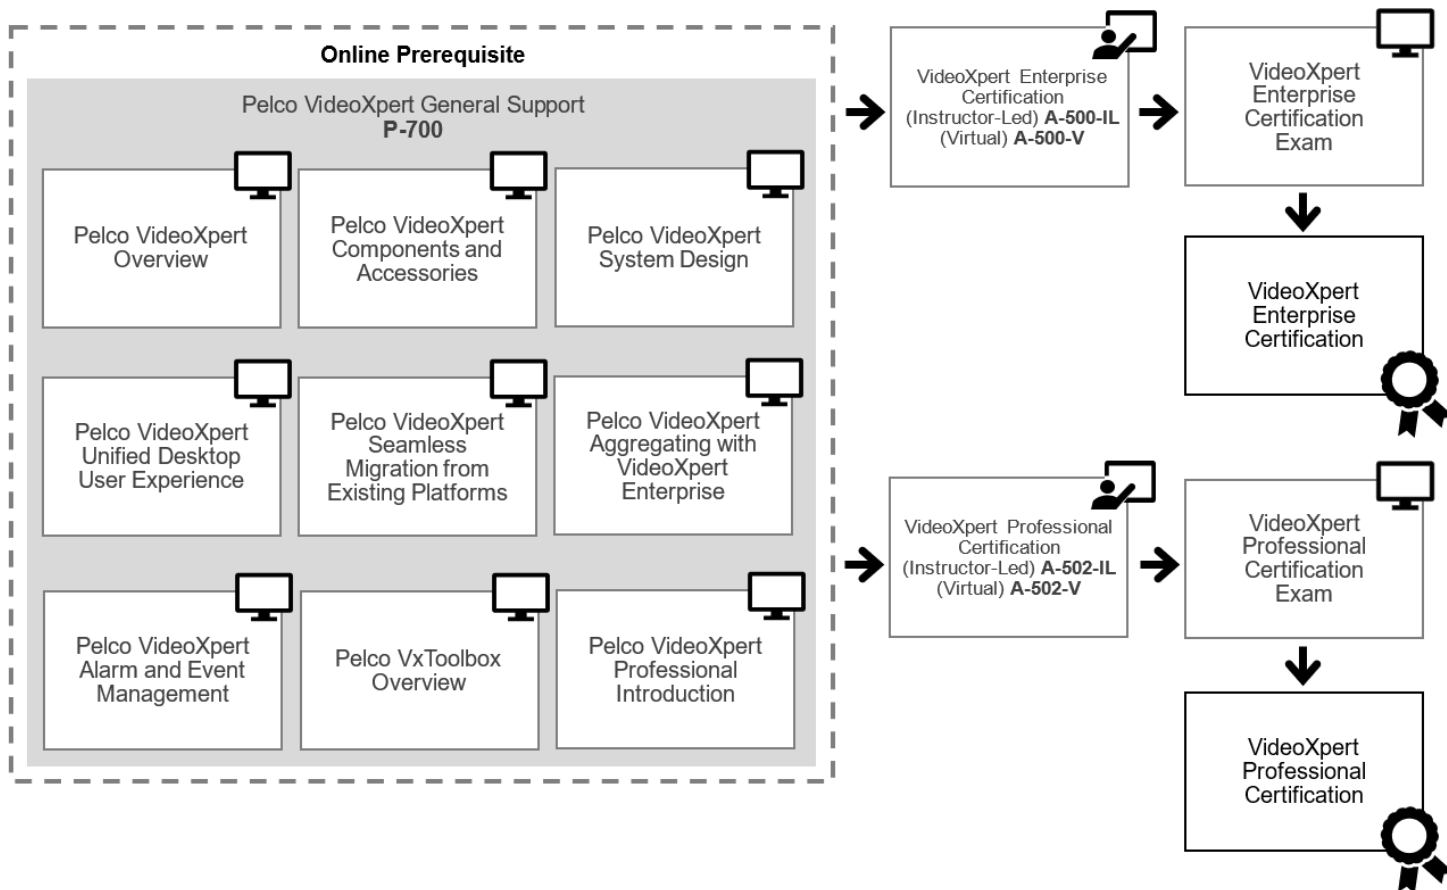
Online Prerequisite

Pelco VideoXpert General Support
**P-700**

Pelco VideoXpert Overview

Pelco VideoXpert Components and Accessories

Pelco VideoXpert System Design

Pelco VideoXpert Unified Desktop User Experience

Pelco VideoXpert Seamless Migration from Existing Platforms

Pelco VideoXpert Aggregating with VideoXpert Enterprise

Pelco VideoXpert Alarm and Event Management

Pelco VxToolbox Overview

Pelco VideoXpert Professional Introduction

VideoXpert Enterprise Certification (Instructor-Led) **A-500-IL** (Virtual) **A-500-V**

VideoXpert Enterprise Certification Exam

VideoXpert Enterprise Certification

VideoXpert Professional Certification (Instructor-Led) **A-502-IL** (Virtual) **A-502-V**

VideoXpert Professional Certification Exam

VideoXpert Professional Certification